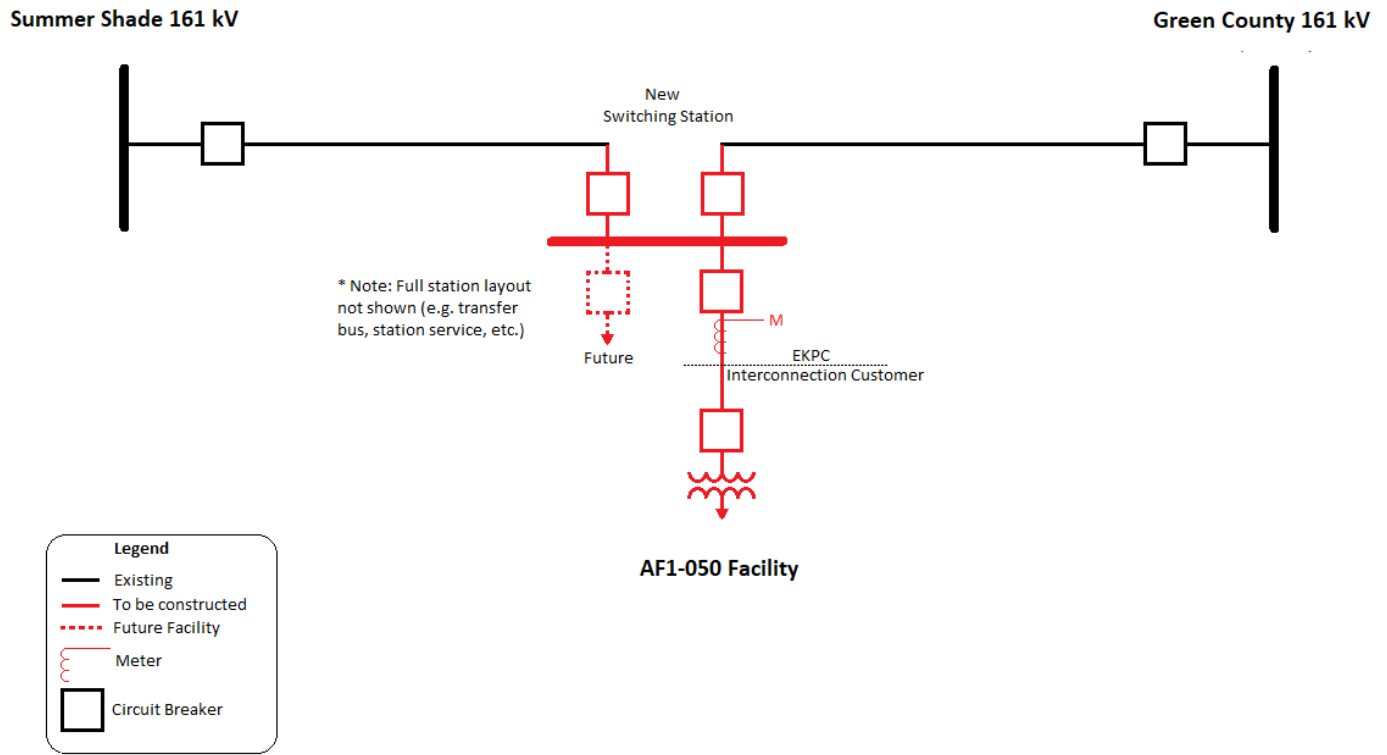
Summer Shade 161 kV

Green County 161 kV

New
Switching Station

* Note: Full station layout not shown (e.g. transfer bus, station service, etc.)

Future

M

EKPC
Interconnection Customer

AF1-050 Facility

Legend
Existing
To be constructed
Future Facility
Meter
Circuit Breaker